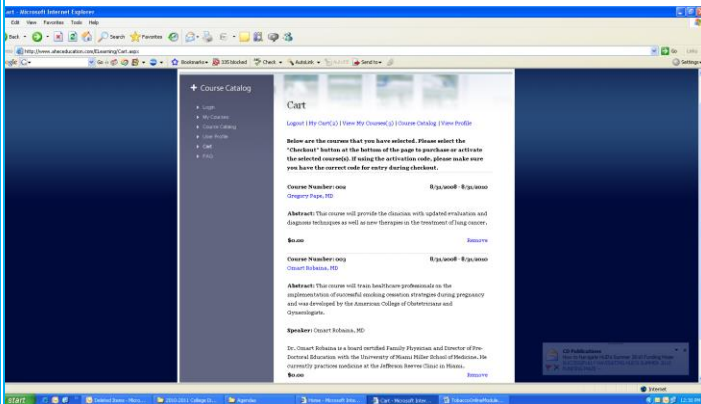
Cart - Microsoft Internet Explorer

File Edit View Favorites Tools Help

Back Search Favorites

http://www.ahecducation.com/ELearning/Cart.aspx

Go Links

Google G- Go Bookmarks 335 blocked Check AutoLink Send to Settings

+ Course Catalog

Login
My Courses
Course Catalog
User Profile
Cart
FAQ

Cart

Logout | My Cart(2) | View My Courses(3) | Course Catalog | View Profile

Below are the courses that you have selected. Please select the "Checkout" button at the bottom of the page to purchase or activate the selected course(s). If using the activation code, please make sure you have the correct code for entry during checkout.

Course Number: 002 8/31/2008 - 8/31/2010
Gregory Pape, MD

Abstract: This course will provide the clinician with updated evaluation and diagnosis techniques as well as new therapies in the treatment of lung cancer.

$0.00 Remove

Course Number: 003 8/31/2008 - 8/31/2010
Omart Robaina, MD

Abstract: This course will train healthcare professionals on the implementation of successful smoking cessation strategies during pregnancy and was developed by the American College of Obstetricians and Gynecologists.

Speaker: Omart Robaina, MD

Dr. Omart Robaina is a board certified Family Physician and Director of Pre-Doctoral Education with the University of Miami Miller School of Medicine. He currently practices medicine at the Jefferson Reaves Clinic in Miami.

$0.00 Remove

CS Publications
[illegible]

Internet

start Deleted Items - Micro... 2010-2011 College G... Agendas Home - Microsoft Inte... Cart - Microsoft Inter... TobaccoOnlineModule... 12:38 PM